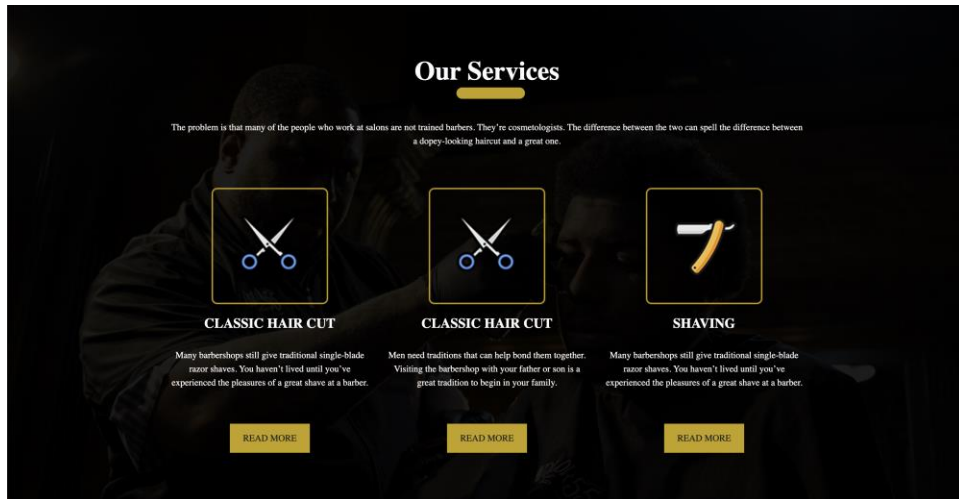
Our Services

The problem is that many of the people who work at salons are not trained barbers. They're cosmetologists. The difference between the two can spell the difference between a dopey-looking haircut and a great one.

CLASSIC HAIR CUT

Many barbershops still give traditional single-blade razor shaves. You haven't lived until you've experienced the pleasures of a great shave at a barber.

READ MORE

CLASSIC HAIR CUT

Men need traditions that can help bond them together. Visiting the barbershop with your father or son is a great tradition to begin in your family.

READ MORE

SHAVING

Many barbershops still give traditional single-blade razor shaves. You haven't lived until you've experienced the pleasures of a great shave at a barber.

READ MORE